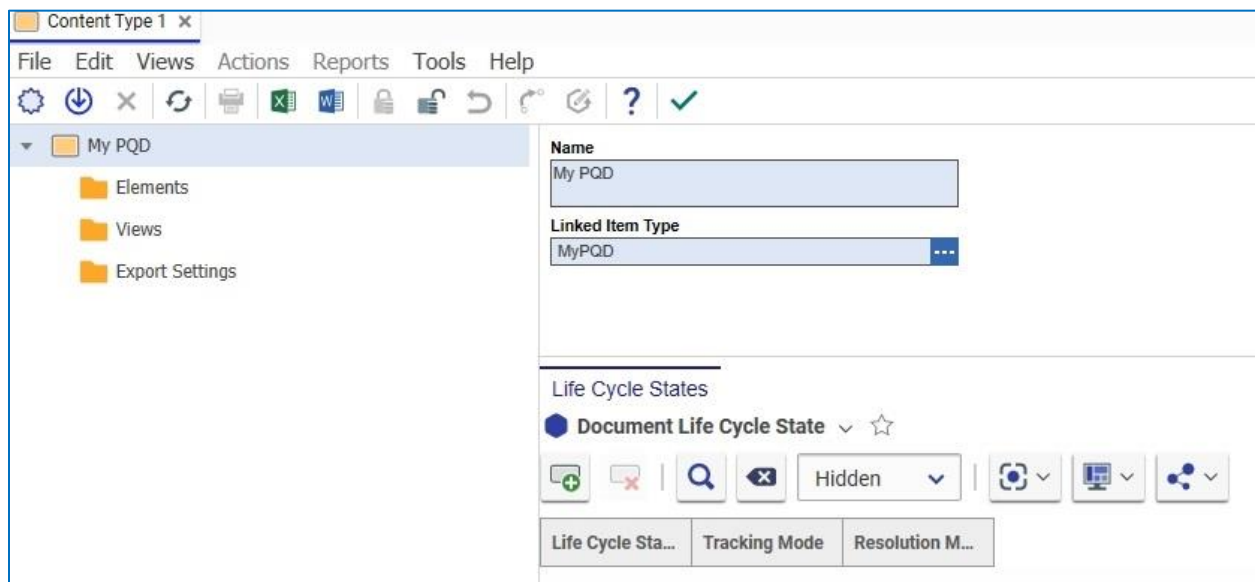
Content Type 1 ×

File Edit Views Actions Reports Tools Help

?

My PQD

Elements

Views

Export Settings

Name

My PQD

Linked Item Type

MyPQD

Life Cycle States

Document Life Cycle State

Hidden

| Life Cycle Sta... | Tracking Mode | Resolution M... |
|---|---|---|